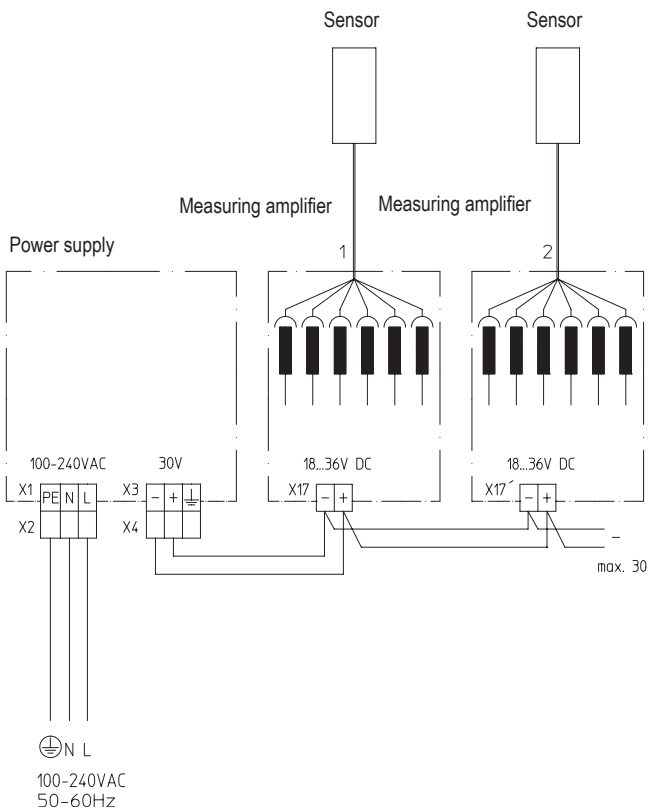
Sensor

Sensor

Measuring amplifier

Measuring amplifier

Power supply

1

2

100-240VAC

30V

18...36V DC

18...36V DC

X1

PE

N

L

X3

−

+

X17

−

+

X17´

−

+

X2

X4

−

max. 30

N L

100-240VAC
50-60Hz